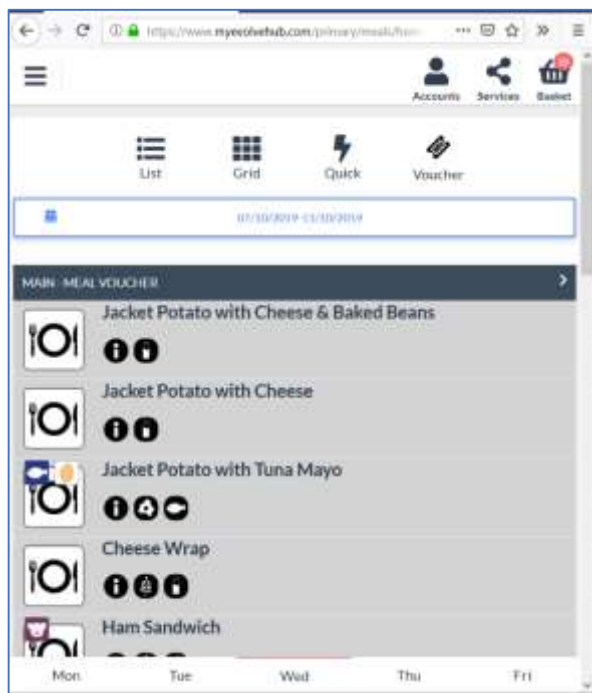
https://www.myeevolvehub.com/primary/meals/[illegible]

Accounts Services Basket

List Grid Quick Voucher

07/10/2019-11/10/2019

MAIN - MEAL VOUCHER

Jacket Potato with Cheese & Baked Beans

Jacket Potato with Cheese

Jacket Potato with Tuna Mayo

Cheese Wrap

Ham Sandwich

Mon Tue Wed Thu Fri